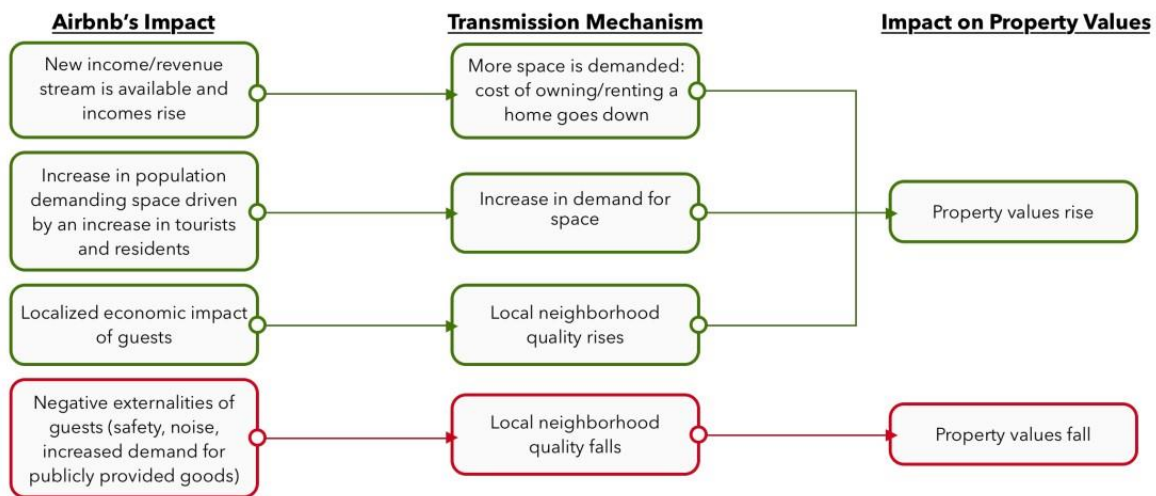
Airbnb's Impact

Transmission Mechanism

Impact on Property Values

New income/revenue stream is available and incomes rise

More space is demanded: cost of owning/renting a home goes down

Increase in population demanding space driven by an increase in tourists and residents

Increase in demand for space

Property values rise

Localized economic impact of guests

Local neighborhood quality rises

Negative externalities of guests (safety, noise, increased demand for publicly provided goods)

Local neighborhood quality falls

Property values fall